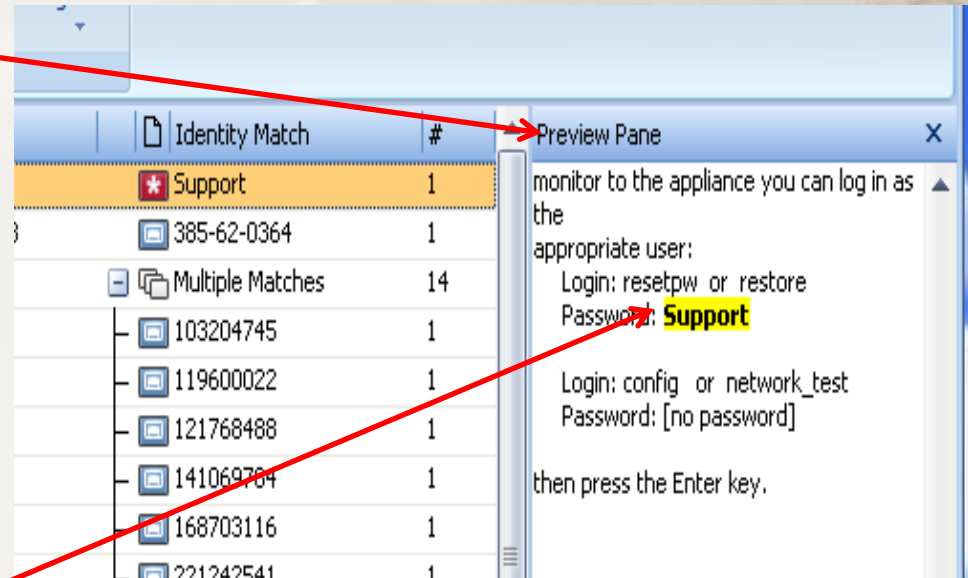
| Identity Match | # |
|---|---|
| Support | 1 |
| 385-62-0364 | 1 |
| Multiple Matches | 14 |
| 103204745 | 1 |
| 119600022 | 1 |
| 121768488 | 1 |
| 141069704 | 1 |
| 168703116 | 1 |
| 221242541 | 1 |

Preview Pane

X

monitor to the appliance you can log in as the appropriate user:

Login: resetpw or restore
Password: Support

Login: config or network_test
Password: [no password]

then press the Enter key.